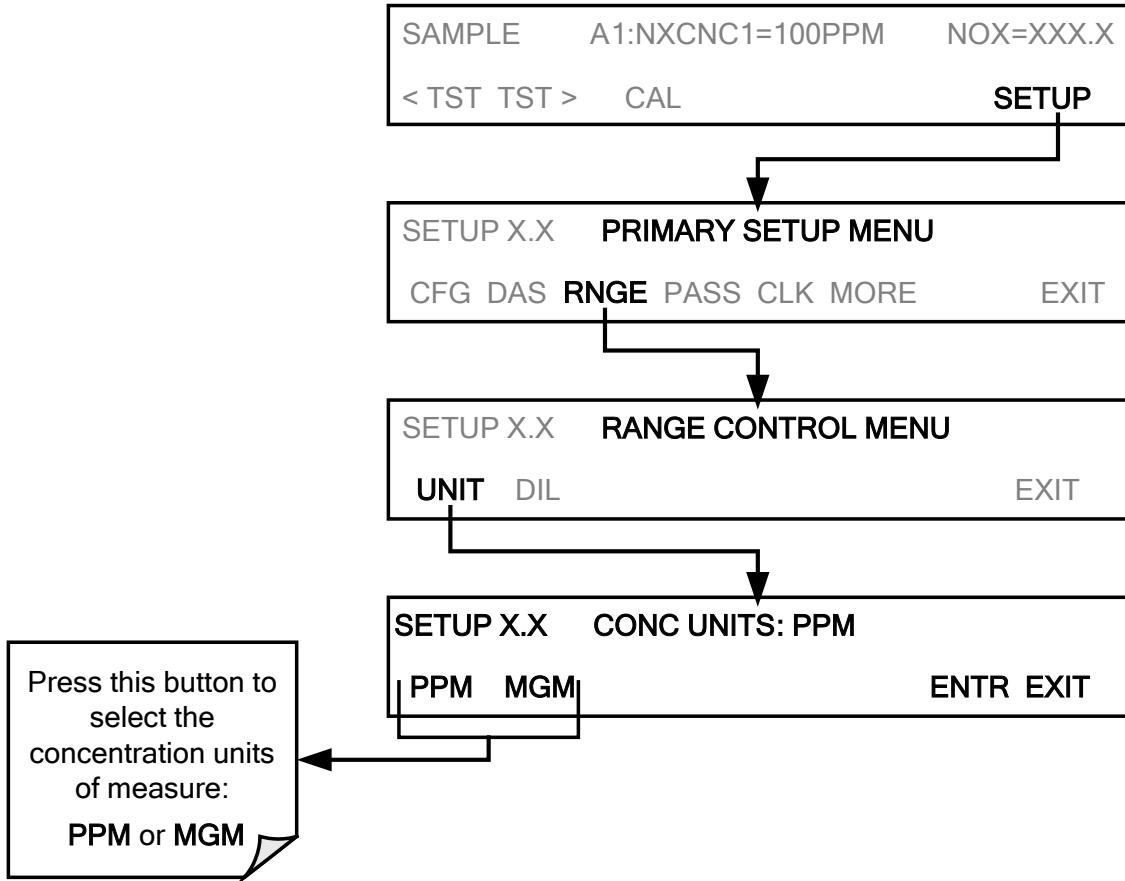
SAMPLE A1:NXCNC1=100PPM NOX=XXX.X
< TST TST > CAL SETUP

SETUP X.X PRIMARY SETUP MENU
CFG DAS RNGE PASS CLK MORE EXIT

SETUP X.X RANGE CONTROL MENU
UNIT DIL EXIT

SETUP X.X CONC UNITS: PPM
PPM MGM ENTR EXIT

Press this button to select the concentration units of measure:
PPM or MGM